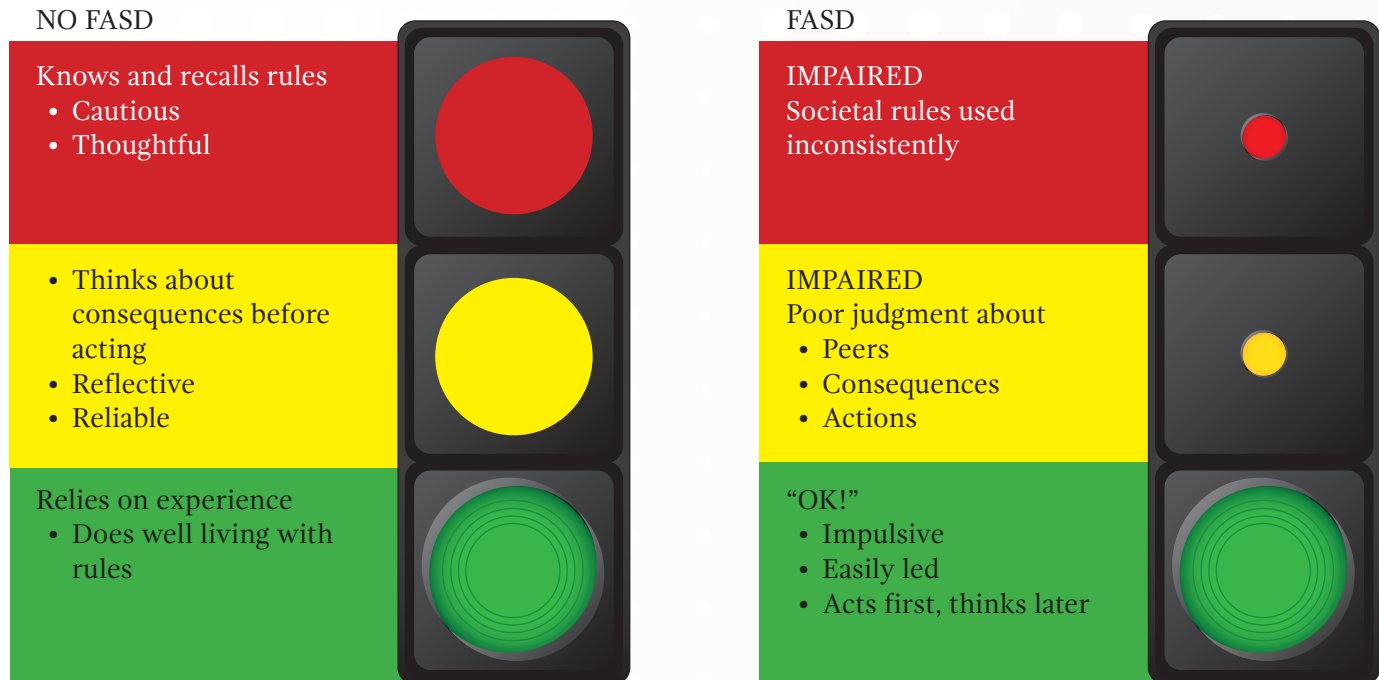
NO FASD

Knows and recalls rules
- Cautious
- Thoughtful

- Thinks about consequences before acting
- Reflective
- Reliable

Relies on experience
- Does well living with rules

FASD

IMPAIRED
Societal rules used inconsistently

IMPAIRED
Poor judgment about
- Peers
- Consequences
- Actions

"OK!"
- Impulsive
- Easily led
- Acts first, thinks later